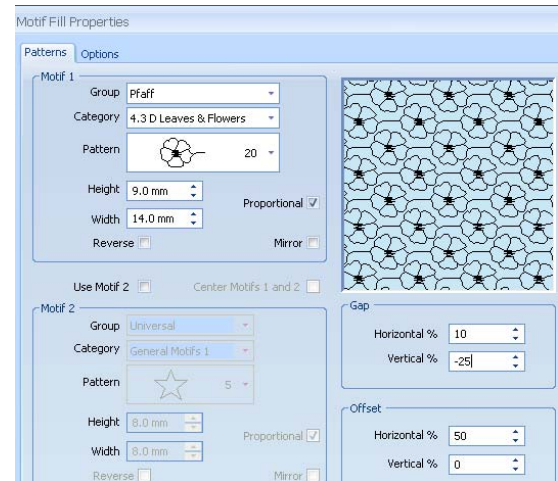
Motif Fill Properties

Patterns Options

Motif 1

Group Pfaff

Category 4.3 D Leaves & Flowers

Pattern 20

Height 9.0 mm

Width 14.0 mm

Proportional

Reverse

Mirror

Use Motif 2

Center Motifs 1 and 2

Motif 2

Group Universal

Category General Motifs 1

Pattern 5

Height 8.0 mm

Width 8.0 mm

Proportional

Reverse

Mirror

Gap

Horizontal % 10

Vertical % -25

Offset

Horizontal % 50

Vertical % 0